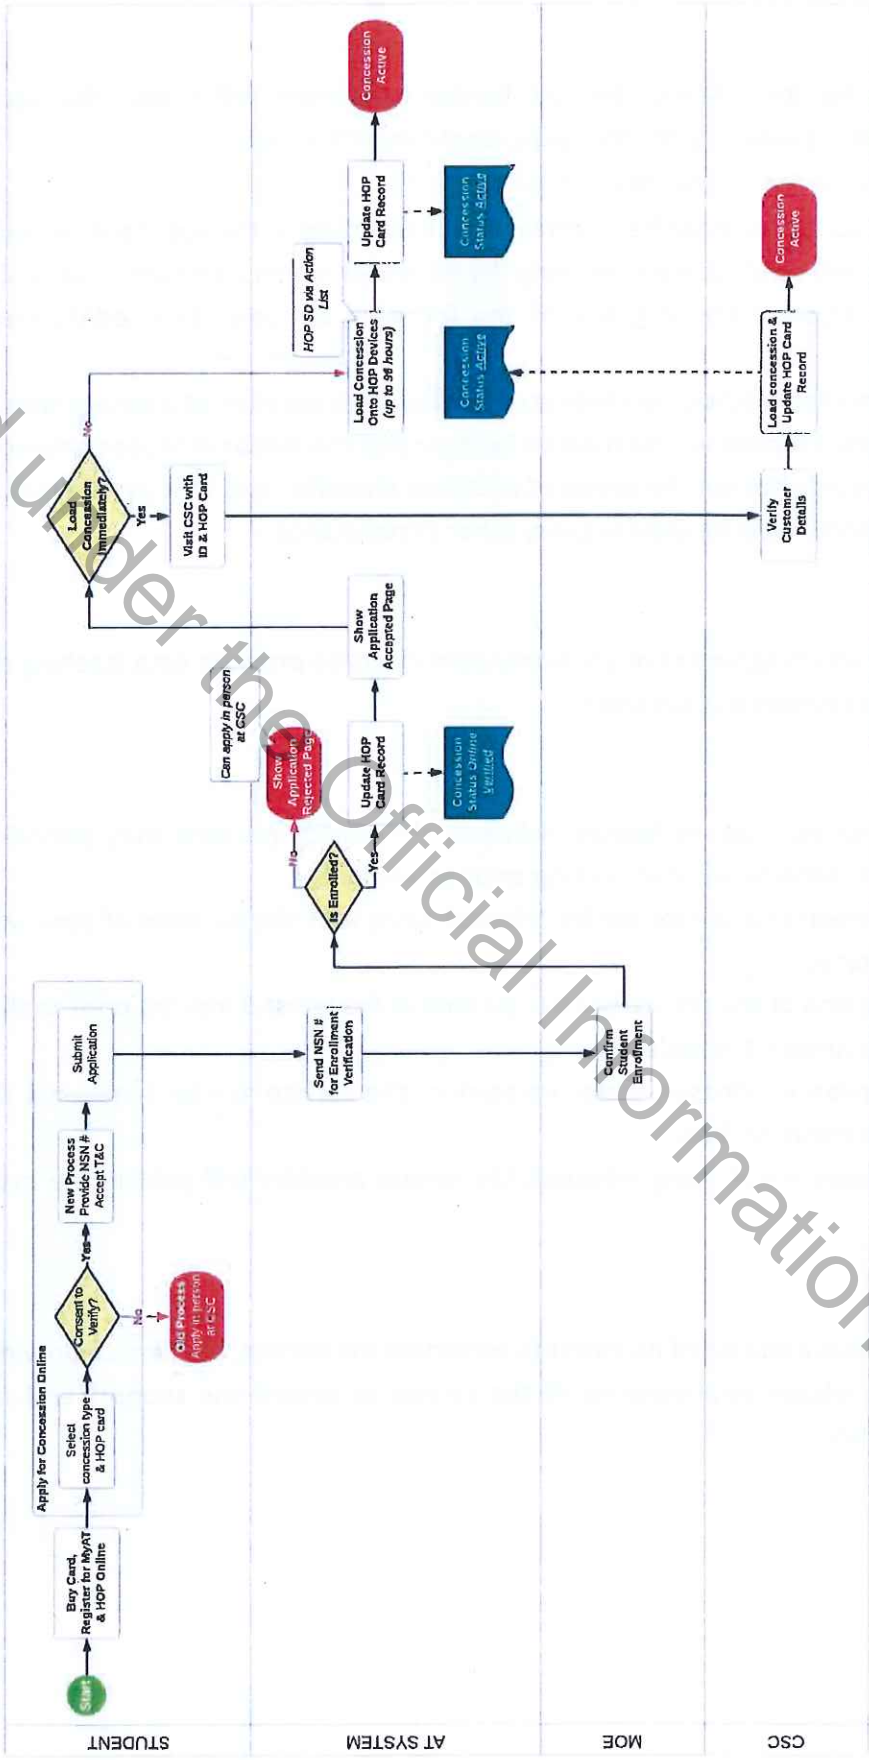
STUDENT

AT SYSTEM

MOE

CSC

Start

Buy Card, Register for MyAT & HOP Online

Apply for Concession Online

Select concession type & HOP card

Consent to Verify?

No

Old Process Apply in person at CSC

Yes

New Process Provide NSN # Accept T&C

Submit Application

Send NSN # for Enrollment Verification

Confirm Student Enrollment

Is Enrolled?

No

Show Application Rejected Page

Can apply in person at CSC

Yes

Update HOP Card Record

Concession Status Online Verified

Show Application Accepted Page

Load Concession Immediately?

Yes

Visit CSC with ID & HOP Card

Verify Customer Details

Load concession & Update HOP Card Record

Concession Active

Concession Status Active

No

Load Concession Onto HOP Devices (up to 96 hours)

HOP SD via Action List

Update HOP Card Record

Concession Status Active

Concession Active

Released under the Official Information Act